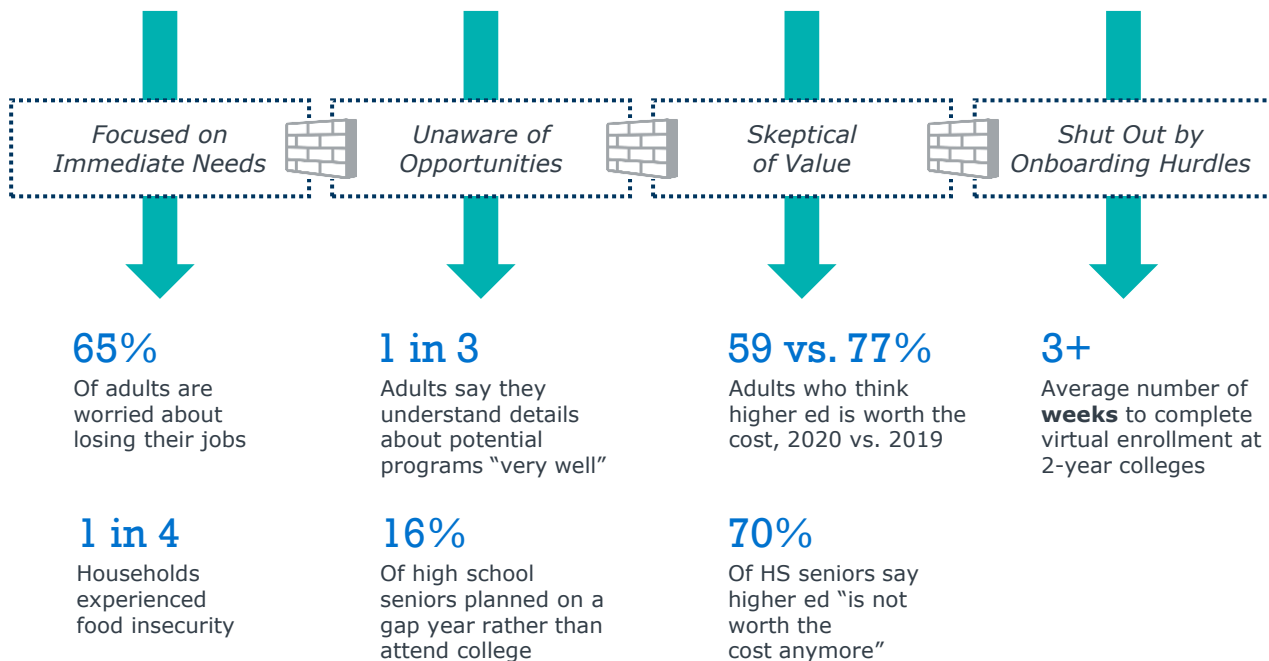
Focused on Immediate Needs

Unaware of Opportunities

Skeptical of Value

Shut Out by Onboarding Hurdles

65%
Of adults are worried about losing their jobs

1 in 4
Households experienced food insecurity

1 in 3
Adults say they understand details about potential programs “very well”

16%
Of high school seniors planned on a gap year rather than attend college

59 vs. 77%
Adults who think higher ed is worth the cost, 2020 vs. 2019

70%
Of HS seniors say higher ed “is not worth the cost anymore”

3+
Average number of **weeks** to complete virtual enrollment at 2-year colleges